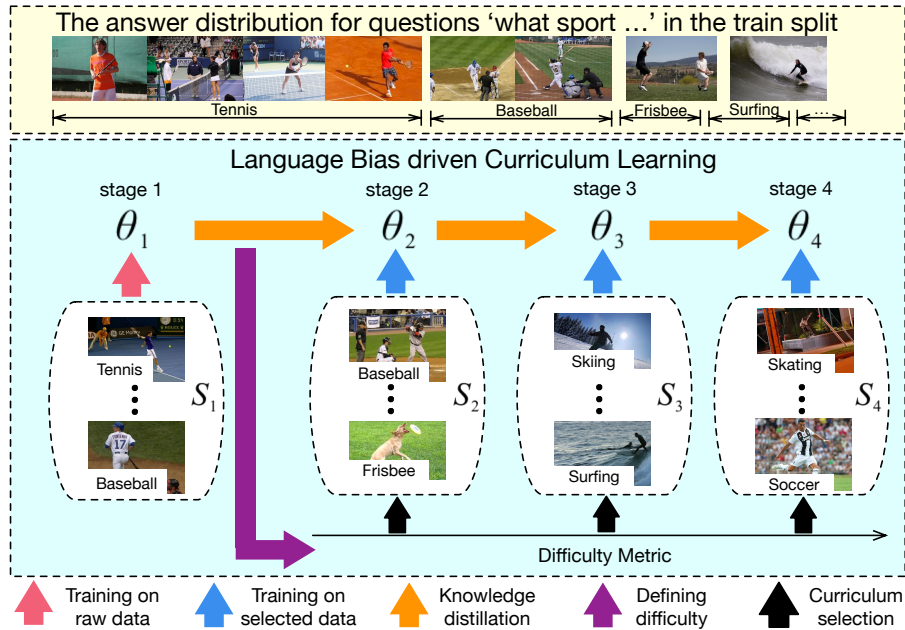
The answer distribution for questions 'what sport …' in the train split

Tennis

Baseball

Frisbee

Surfing

…

Language Bias driven Curriculum Learning

stage 1

$\theta_1$

stage 2

$\theta_2$

stage 3

$\theta_3$

stage 4

$\theta_4$

Tennis

Baseball

$S_1$

Baseball

Frisbee

$S_2$

Skiing

Surfing

$S_3$

Skating

Soccer

$S_4$

Difficulty Metric

Training on raw data

Training on selected data

Knowledge distillation

Defining difficulty

Curriculum selection